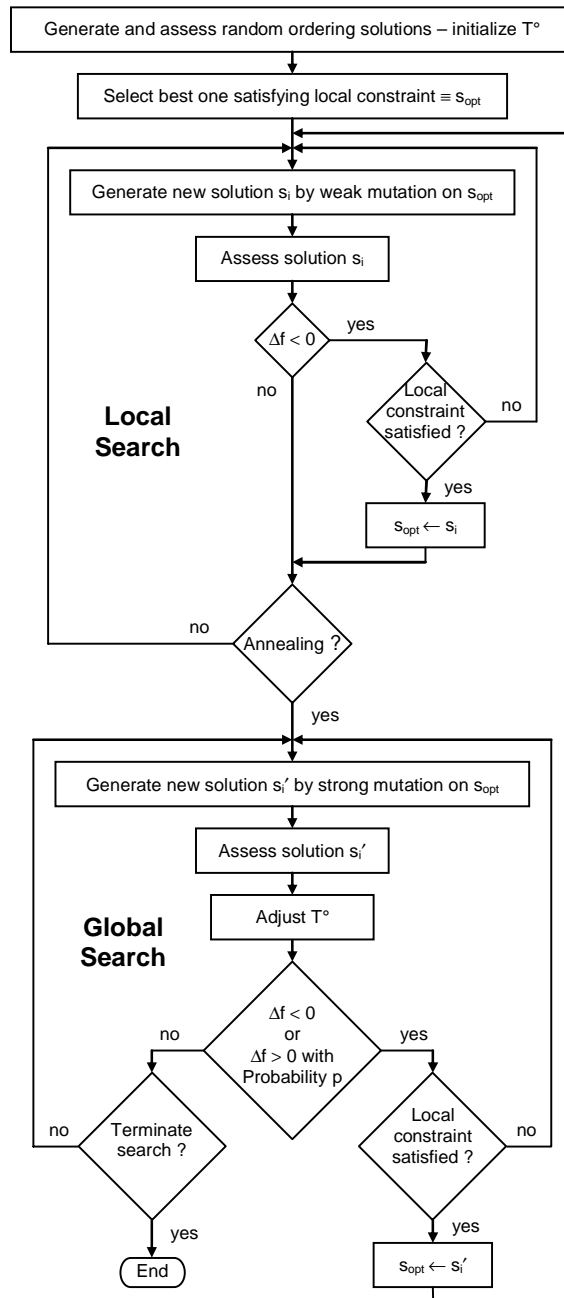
Generate and assess random ordering solutions – initialize T°

Select best one satisfying local constraint ≡ $s_{opt}$

Generate new solution $s_i$ by weak mutation on $s_{opt}$

Assess solution $s_i$

$\Delta f < 0$

yes

no

Local Search

Local constraint satisfied ?

no

yes

$s_{opt} \leftarrow s_i$

no

Annealing ?

yes

Generate new solution $s_i'$ by strong mutation on $s_{opt}$

Assess solution $s_i'$

Global Search

Adjust T°

$\Delta f < 0$ or $\Delta f > 0$ with Probability p

no

yes

no

Terminate search ?

Local constraint satisfied ?

no

yes

yes

End

$s_{opt} \leftarrow s_i'$